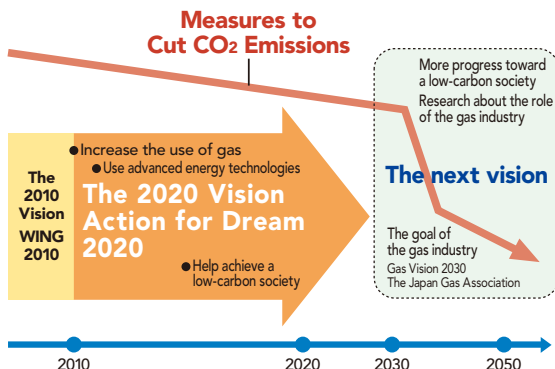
Measures to Cut $CO_2$ Emissions

More progress toward a low-carbon society

Research about the role of the gas industry

The 2010 Vision WING 2010

●Increase the use of gas

●Use advanced energy technologies

The 2020 Vision Action for Dream 2020

●Help achieve a low-carbon society

The next vision

The goal of the gas industry

Gas Vision 2030

The Japan Gas Association

2010

2020

2030

2050